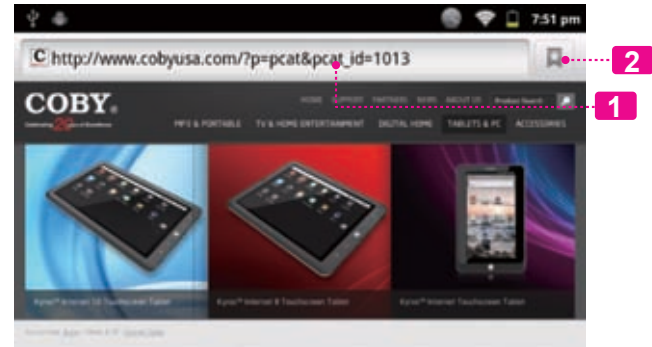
7:51 pm

http://www.cobyusa.com/?p=pcat&pcat_id=1013

2

COBY.

Celebrating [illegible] Years of Excellence

HOME SUPPORT PARTNERS NEWS ABOUT US Product Search

1

MP3 & PORTABLE TV & HOME ENTERTAINMENT DIGITAL HOME TABLETS & PC ACCESSORIES

Kyros™ Internet 10 Touchscreen Tablet

Kyros™ Internet 8 Touchscreen Tablet

Kyros™ Internet Touchscreen Tablet

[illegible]